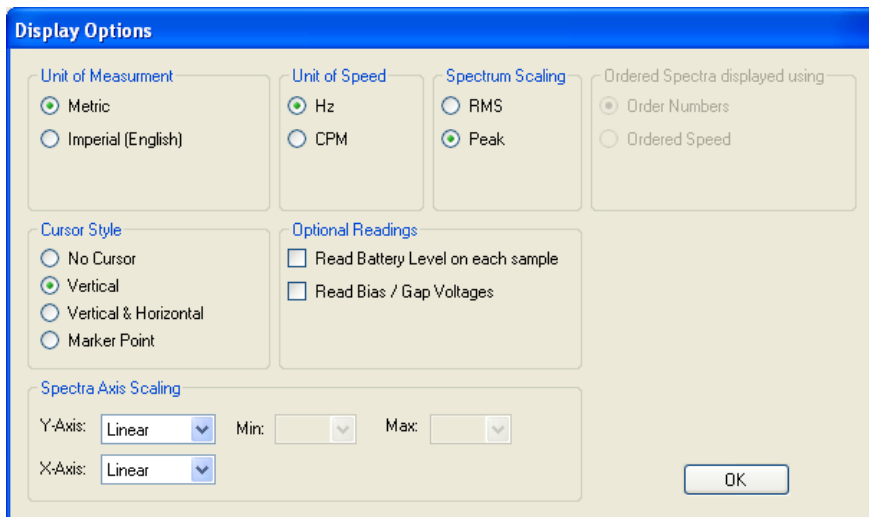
Display Options

Unit of Measurment
Metric
Imperial (English)

Unit of Speed
Hz
CPM

Spectrum Scaling
RMS
Peak

Ordered Spectra displayed using
Order Numbers
Ordered Speed

Cursor Style
No Cursor
Vertical
Vertical & Horizontal
Marker Point

Optional Readings
Read Battery Level on each sample
Read Bias / Gap Voltages

Spectra Axis Scaling
Y-Axis: Linear
Min:
Max:
X-Axis: Linear

OK